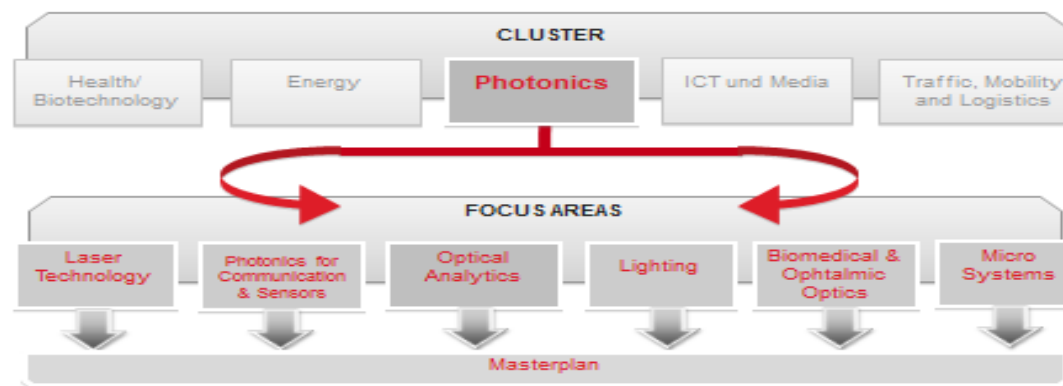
CLUSTER

Health/ Biotechnology

Energy

Photonics

ICT und Media

Traffic, Mobility and Logistics

FOCUS AREAS

Laser Technology

Photonics for Communication & Sensors

Optical Analytics

Lighting

Biomedical & Ophtalmic Optics

Micro Systems

Masterplan